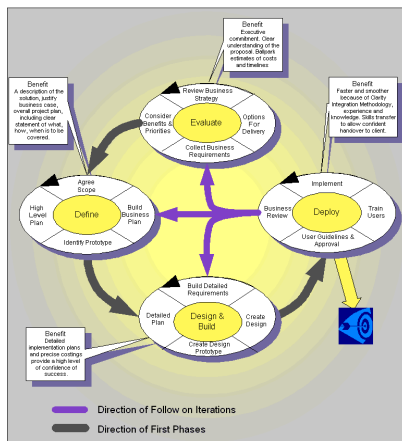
Benefit
Executive commitment. Clear understanding of the proposal. Ballpark estimates of costs and timelines

Benefit
A description of the solution, justify business case, overall project plan, including clear statement of what, how, when is to be covered.

Benefit
Faster and smoother because of Clarity Integration Methodology, experience and knowledge. Skills transfer to allow confident handover to client.

Review Business Strategy
Consider Benefits & Priorities
Evaluate
Options For Delivery
Collect Business Requirements

Agree Scope
High Level Plan
Define
Build Business Plan
Identify Prototype

Implement
Business Review
Deploy
Train Users
User Guidelines & Approval

Build Detailed Requirements
Detailed Plan
Design & Build
Create Design
Create Design Prototype

Benefit
Detailed implementation plans and precise costings provide a high level of confidence of success.

Direction of Follow on Iterations
Direction of First Phases